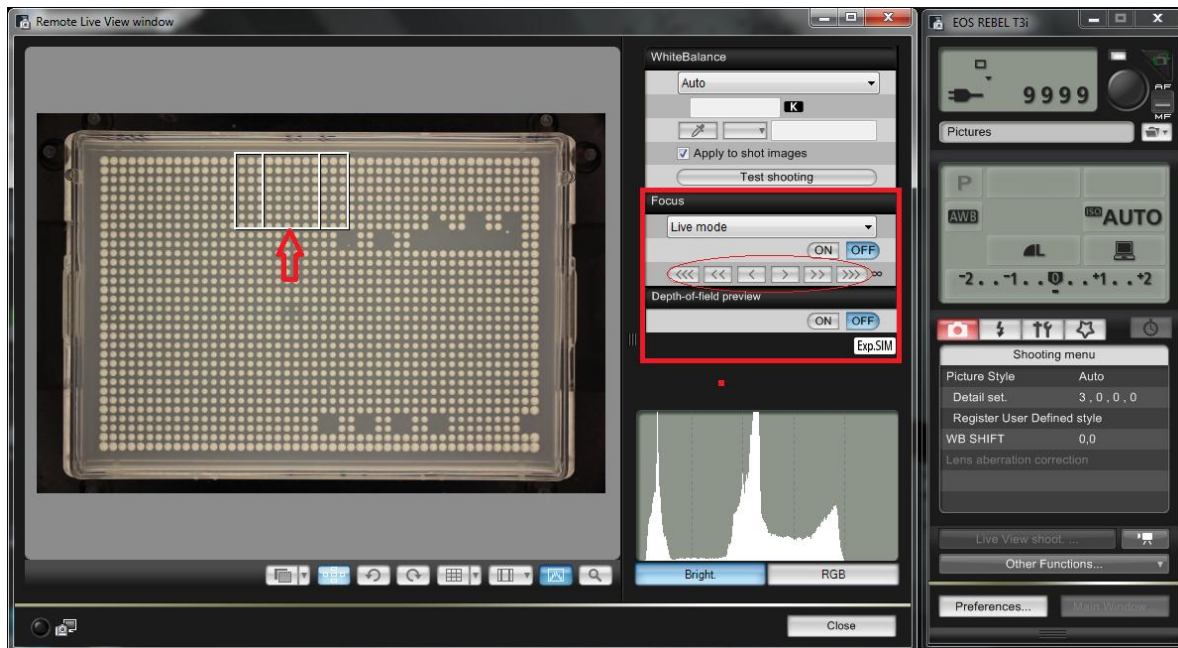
Remote Live View window

WhiteBalance

Auto

K

Apply to shot images

Test shooting

Focus

Live mode

ON OFF

<<< << < > >> >>> ∞

Depth-of-field preview

ON OFF

Exp.SIM

Bright.

RGB

Close

EOS REBEL T3i

9999

AF

MF

Pictures

P

AWB

ISO AUTO

L

-2..-1..0..+1..+2

Shooting menu

| | |
|---|---|
| Picture Style | Auto |
| Detail set. | 3 , 0 , 0 , 0 |
| Register User Defined style | |
| WB SHIFT | 0,0 |
| Lens aberration correction | |

Live View shoot. ...

Other Functions...

Preferences...

Main Window